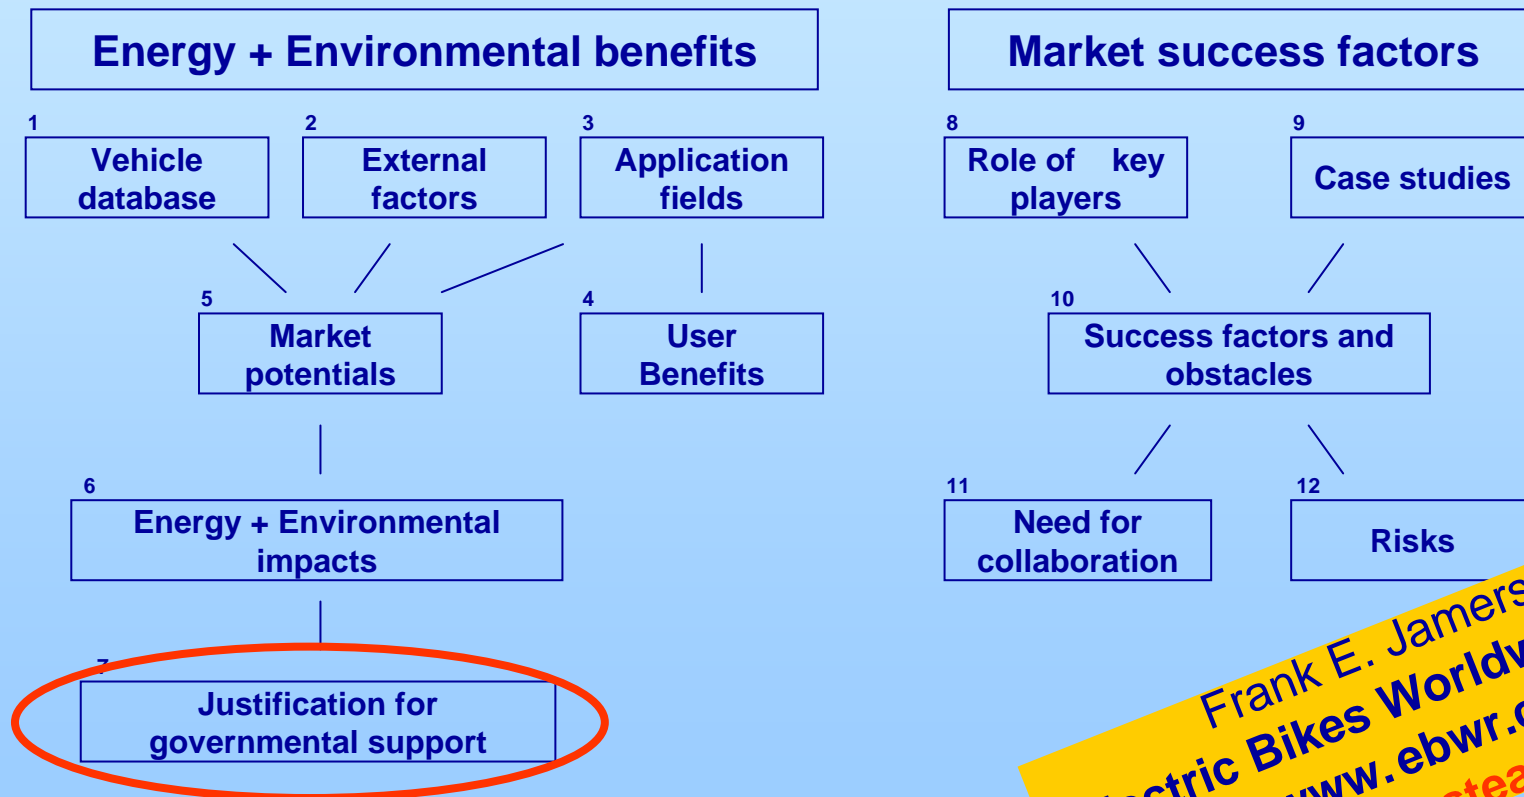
Energy + Environmental benefits

Market success factors

1
Vehicle database

2
External factors

3
Application fields

8
Role of key players

9
Case studies

5
Market potentials

4
User Benefits

10
Success factors and obstacles

6
Energy + Environmental impacts

11
Need for collaboration

12
Risks

7
Justification for governmental support

Frank E. Jamers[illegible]
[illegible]ctric Bikes Worldw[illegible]
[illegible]ww.ebwr.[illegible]
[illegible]